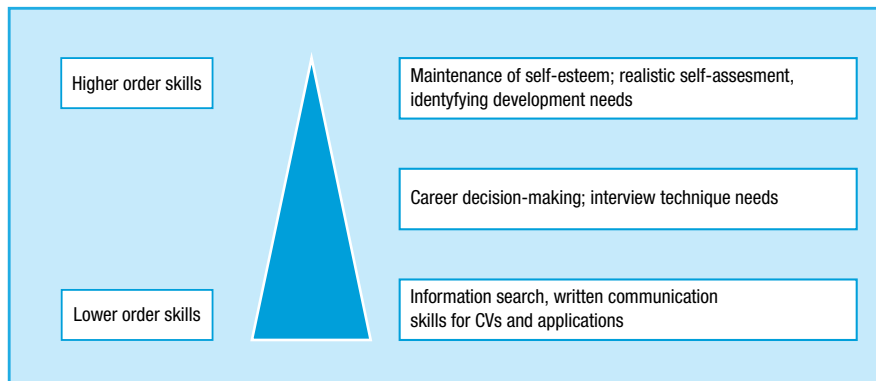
Higher order skills

Maintenance of self-esteem; realistic self-assesment, identyfying development needs

Career decision-making; interview technique needs

Lower order skills

Information search, written communication skills for CVs and applications